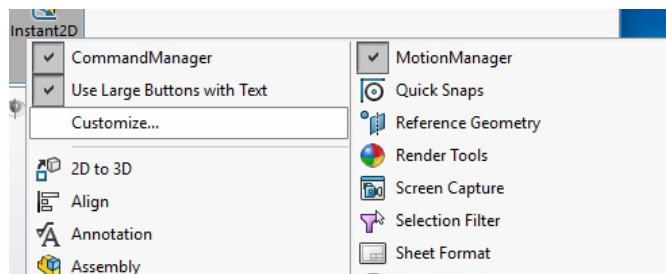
Instant2D

CommandManager
Use Large Buttons with Text
Customize...
2D to 3D
Align
Annotation
Assembly

MotionManager
Quick Snaps
Reference Geometry
Render Tools
Screen Capture
Selection Filter
Sheet Format